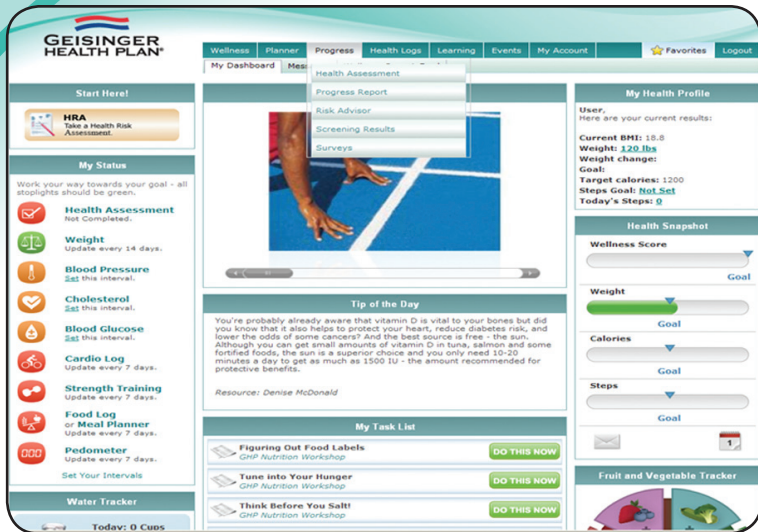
GEISINGER HEALTH PLAN®

Wellness | Planner | Progress | Health Logs | Learning | Events | My Account | Favorites | Logout

My Dashboard | Mes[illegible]

Health Assessment
Progress Report
Risk Advisor
Screening Results
Surveys

Start Here!

HRA
Take a Health Risk Assessment

My Status

Work your way towards your goal - all stoplights should be green.

Health Assessment
Not Completed.

Weight
Update every 14 days.

Blood Pressure
Set this interval.

Cholesterol
Set this interval.

Blood Glucose
Set this interval.

Cardio Log
Update every 7 days.

Strength Training
Update every 7 days.

Food Log
or Meal Planner
Update every 7 days.

Pedometer
Update every 7 days.

Set Your Intervals

Water Tracker

Today: 0 Cups

Tip of the Day

You're probably already aware that vitamin D is vital to your bones but did you know that it also helps to protect your heart, reduce diabetes risk, and lower the odds of some cancers? And the best source is free - the sun. Although you can get small amounts of vitamin D in tuna, salmon and some fortified foods, the sun is a superior choice and you only need 10-20 minutes a day to get as much as 1500 IU - the amount recommended for protective benefits.

Resource: Denise McDonald

My Task List

Figuring Out Food Labels
GHP Nutrition Workshop
DO THIS NOW

Tune into Your Hunger
GHP Nutrition Workshop
DO THIS NOW

Think Before You Salt!
GHP Nutrition Workshop
DO THIS NOW

My Health Profile

User,
Here are your current results:

Current BMI: 18.8
Weight: 120 lbs
Weight change:
Goal:
Target calories: 1200
Steps Goal: Not Set
Today's Steps: 0

Health Snapshot

Wellness Score
Goal

Weight
Goal

Calories
Goal

Steps
Goal

1

Fruit and Vegetable Tracker